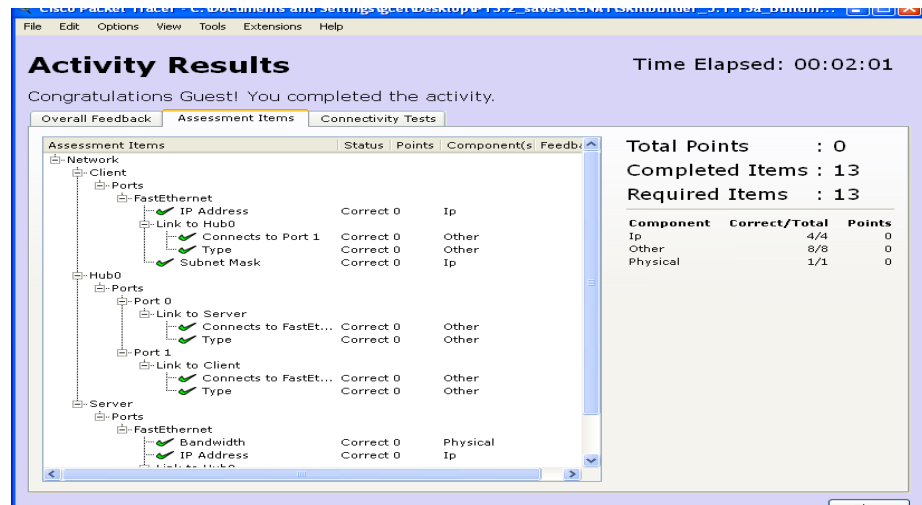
Cisco Packet Tracer - C:\Documents and Settings\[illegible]\Desktop\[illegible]

File Edit Options View Tools Extensions Help

Activity Results

Time Elapsed: 00:02:01

Congratulations Guest! You completed the activity.

Overall Feedback | Assessment Items | Connectivity Tests

| Assessment Items | Status | Points | Component(s) | Feedba |
|---|---|---|---|---|
| Network | | | | |
| Client | | | | |
| Ports | | | | |
| FastEthernet | | | | |
| IP Address | Correct | 0 | Ip | |
| Link to Hub0 | | | | |
| Connects to Port 1 | Correct | 0 | Other | |
| Type | Correct | 0 | Other | |
| Subnet Mask | Correct | 0 | Ip | |
| Hub0 | | | | |
| Ports | | | | |
| Port 0 | | | | |
| Link to Server | | | | |
| Connects to FastEt... | Correct | 0 | Other | |
| Type | Correct | 0 | Other | |
| Port 1 | | | | |
| Link to Client | | | | |
| Connects to FastEt... | Correct | 0 | Other | |
| Type | Correct | 0 | Other | |
| Server | | | | |
| Ports | | | | |
| FastEthernet | | | | |
| Bandwidth | Correct | 0 | Physical | |
| IP Address | Correct | 0 | Ip | |
| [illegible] | | | | |

Total Points : 0
Completed Items : 13
Required Items : 13

| Component | Correct/Total | Points |
|---|---|---|
| Ip | 4/4 | 0 |
| Other | 8/8 | 0 |
| Physical | 1/1 | 0 |